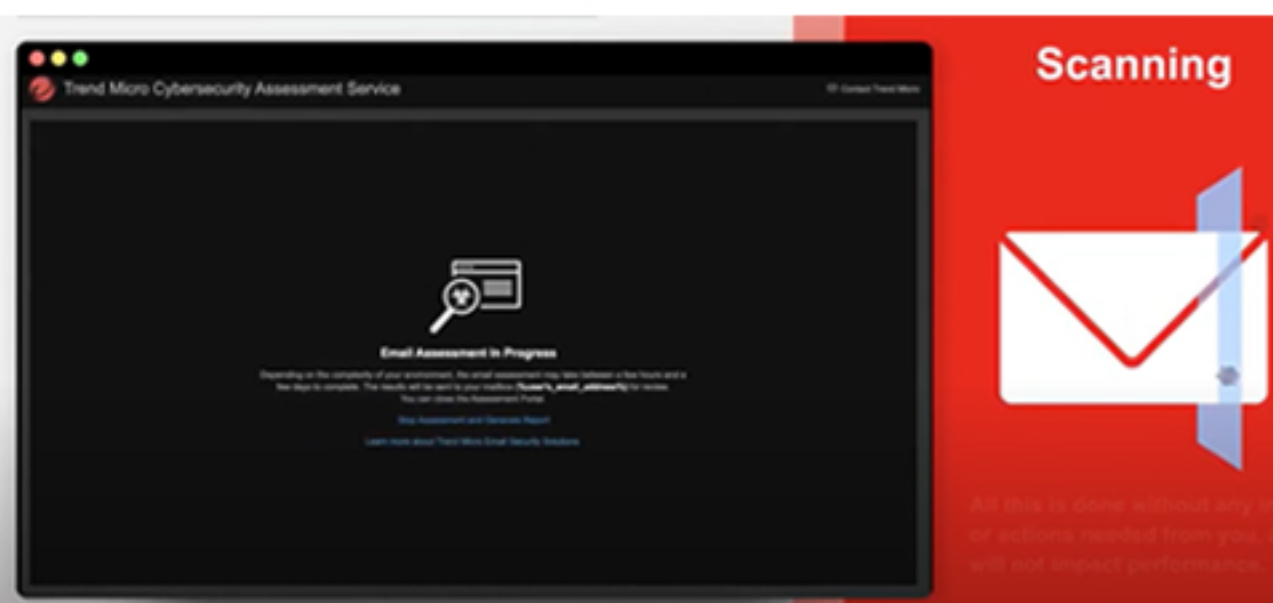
Trend Micro Cybersecurity Assessment Service

Contact Trend Micro

Email Assessment in Progress

Depending on the complexity of your environment, the email assessment may take between a few hours and a few days to complete. The results will be sent to your mailbox ({%user's_email_address%}) for review. You can close the Assessment Portal.

Stop Assessment and Generate Report

Learn more about Trend Micro Email Security Solutions

Scanning

All this is done without any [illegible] or actions needed from you, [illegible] will not impact performance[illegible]